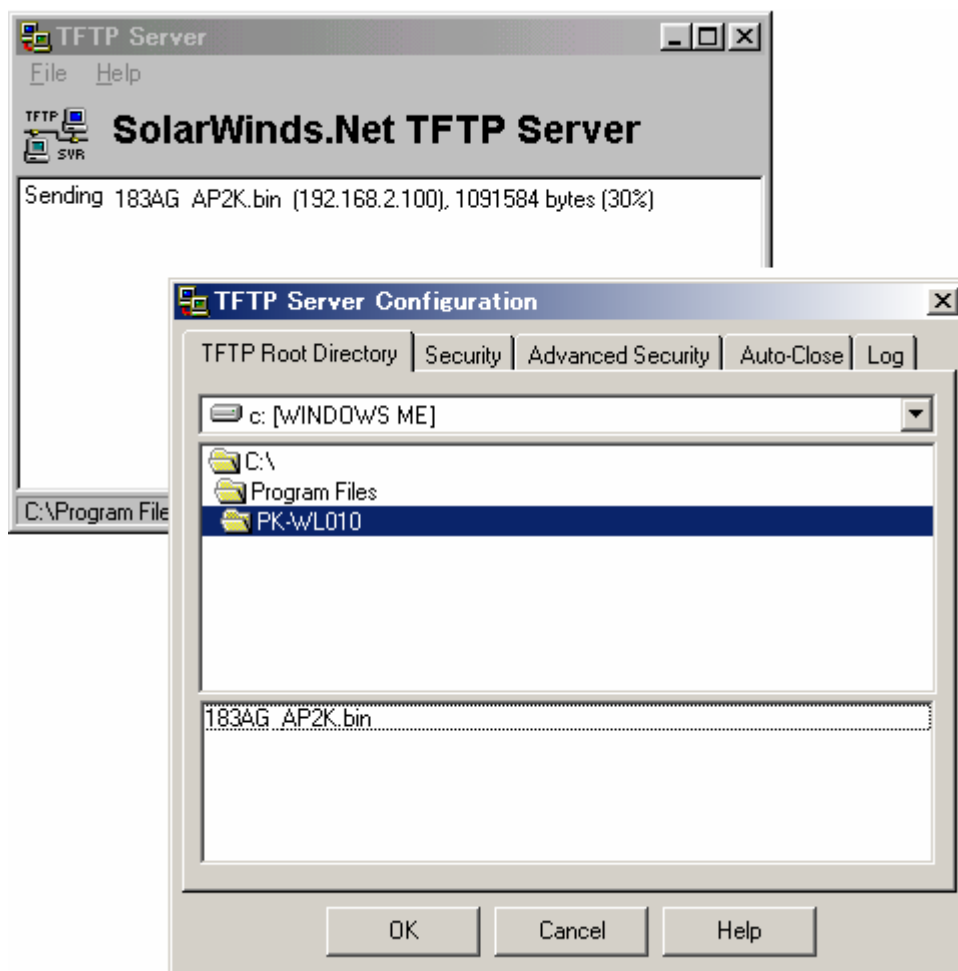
TFTP Server

File Help

TFTP SVR

SolarWinds.Net TFTP Server

Sending 183AG AP2K.bin (192.168.2.100), 1091584 bytes (30%)

C:\Program File

TFTP Server Configuration

TFTP Root Directory | Security | Advanced Security | Auto-Close | Log

c: [WINDOWS ME]

C:\
Program Files
PK-WL010

183AG AP2K.bin

OK Cancel Help